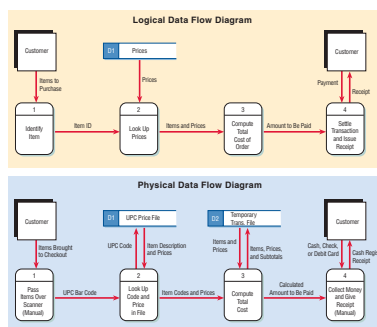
Logical Data Flow Diagram

Customer

D1 Prices

Customer

Items to Purchase

Prices

Payment

Receipt

1
Identify Item

Item ID

2
Look Up Prices

Items and Prices

3
Compute Total Cost of Order

Amount to Be Paid

4
Settle Transaction and Issue Receipt

Physical Data Flow Diagram

Customer

D1 UPC Price File

D2 Temporary Trans. File

Customer

Items Brought to Checkout

UPC Code

Item Description and Prices

Items and Prices

Items, Prices, and Subtotals

Cash, Check, or Debit Card

Cash Regi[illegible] Receipt

1
Pass Items Over Scanner (Manual)

UPC Bar Code

2
Look Up Code and Price in File

Item Codes and Prices

3
Compute Total Cost

Calculated Amount to Be Paid

4
Collect Money and Give Receipt (Manual)